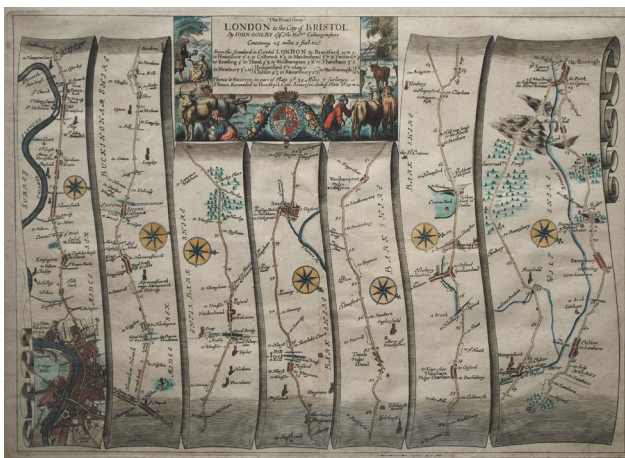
The Road from
LONDON to the City of BRISTOL
By JOHN OGILBY Esq His Ma^ties Cosmographer
Containing 115 miles 2 furl. viz.

From the Standard in Cornhil LONDON to Brentford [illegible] to Hounslow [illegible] to Colebrook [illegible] to Maidenhead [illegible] to Twiford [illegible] to Reading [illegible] to Theal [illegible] to Woolhampton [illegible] to Thatcham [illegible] to Newbury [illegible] to Hungerford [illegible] to Marlborough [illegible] to Calne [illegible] to Chippenham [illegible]

Thence to Bristol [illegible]
Thence Continued to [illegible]

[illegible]

SURREY

BUCKINGHAM SHIRE

MIDDLE SEX

BARK SHIRE

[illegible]